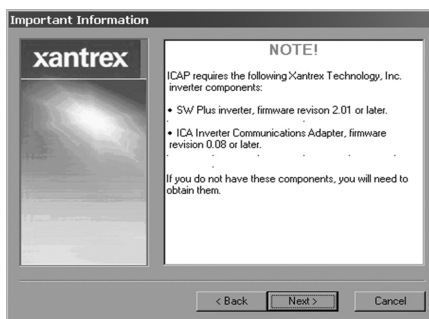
Important Information

xantrex

NOTE!

ICAP requires the following Xantrex Technology, Inc. inverter components:

• SW Plus inverter, firmware revison 2.01 or later.

• ICA Inverter Communications Adapter, firmware revision 0.08 or later.

If you do not have these components, you will need to obtain them.

< Back Next > Cancel